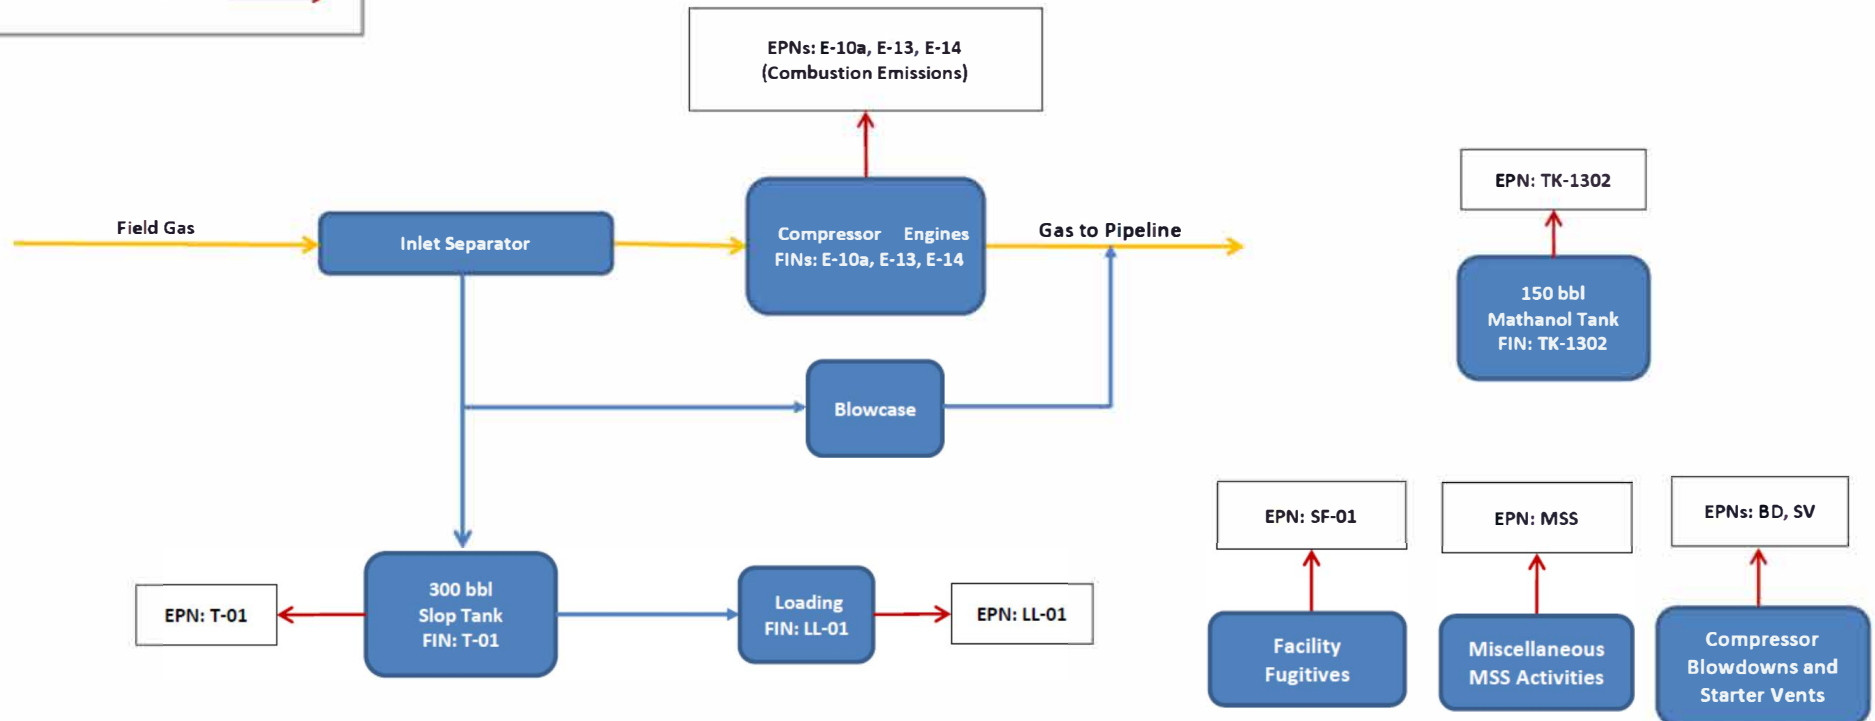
EPNs: E-10a, E-13, E-14
(Combustion Emissions)

Field Gas

Inlet Separator

Compressor Engines
FINs: E-10a, E-13, E-14

Gas to Pipeline

EPN: TK-1302

150 bbl
Mathanol Tank
FIN: TK-1302

Blowcase

EPN: SF-01

EPN: MSS

EPNs: BD, SV

EPN: T-01

300 bbl
Slop Tank
FIN: T-01

Loading
FIN: LL-01

EPN: LL-01

Facility
Fugitives

Miscellaneous
MSS Activities

Compressor
Blowdowns and
Starter Vents